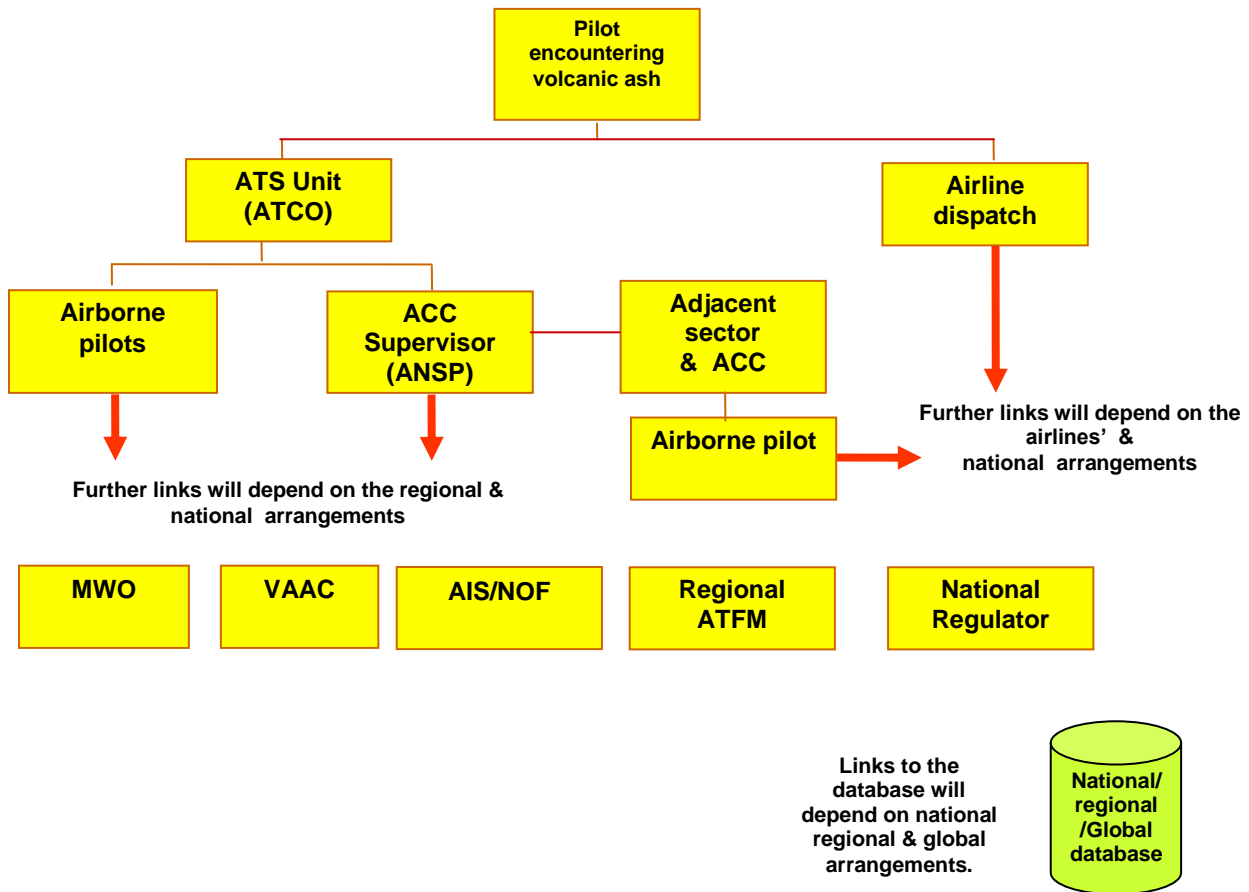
Pilot encountering volcanic ash

ATS Unit (ATCO)

Airline dispatch

Airborne pilots

ACC Supervisor (ANSP)

Adjacent sector & ACC

Airborne pilot

Further links will depend on the airlines' & national arrangements

Further links will depend on the regional & national arrangements

MWO

VAAC

AIS/NOF

Regional ATFM

National Regulator

Links to the database will depend on national regional & global arrangements.

National/ regional /Global database